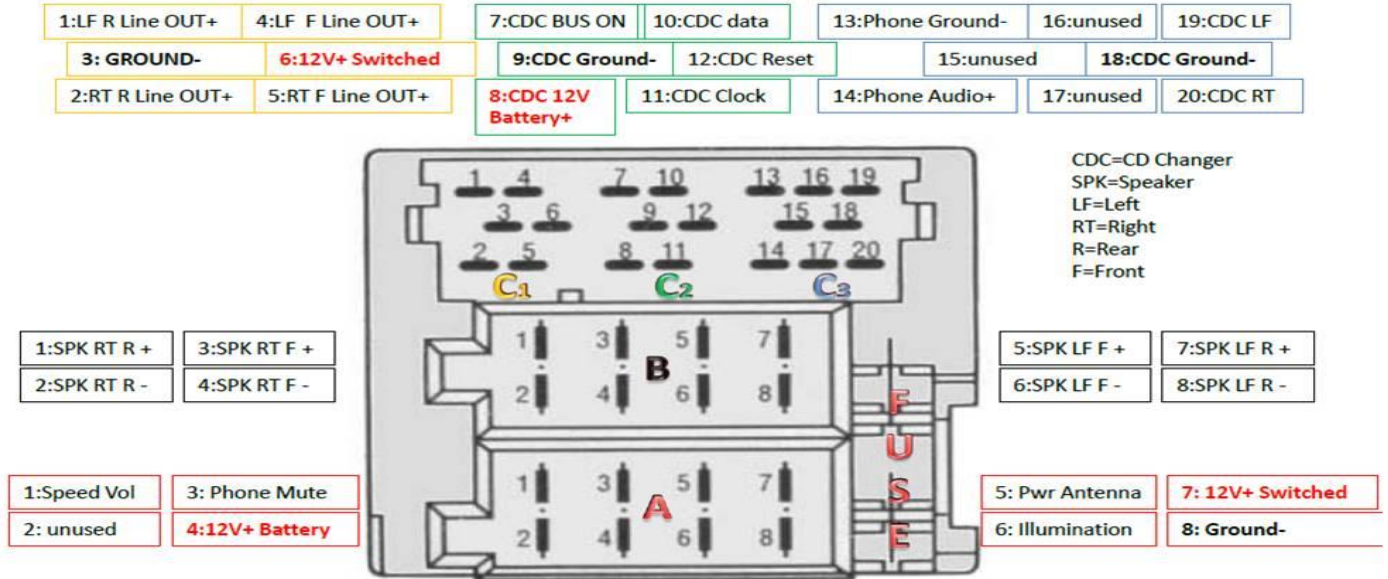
1:LF R Line OUT+ 4:LF F Line OUT+
3: GROUND- 6:12V+ Switched
2:RT R Line OUT+ 5:RT F Line OUT+

7:CDC BUS ON 10:CDC data
9:CDC Ground- 12:CDC Reset
8:CDC 12V Battery+ 11:CDC Clock

13:Phone Ground- 16:unused 19:CDC LF
15:unused 18:CDC Ground-
14:Phone Audio+ 17:unused 20:CDC RT

CDC=CD Changer
SPK=Speaker
LF=Left
RT=Right
R=Rear
F=Front

1 4 7 10 13 16 19
3 6 9 12 15 18
2 5 8 11 14 17 20
C1 C2 C3

1:SPK RT R + 3:SPK RT F +
2:SPK RT R - 4:SPK RT F -

1 3 5 7
B
2 4 6 8

5:SPK LF F + 7:SPK LF R +
6:SPK LF F - 8:SPK LF R -

F
U
S
E

1:Speed Vol 3: Phone Mute
2: unused 4:12V+ Battery

1 3 5 7
A
2 4 6 8

5: Pwr Antenna 7: 12V+ Switched
6: Illumination 8: Ground-